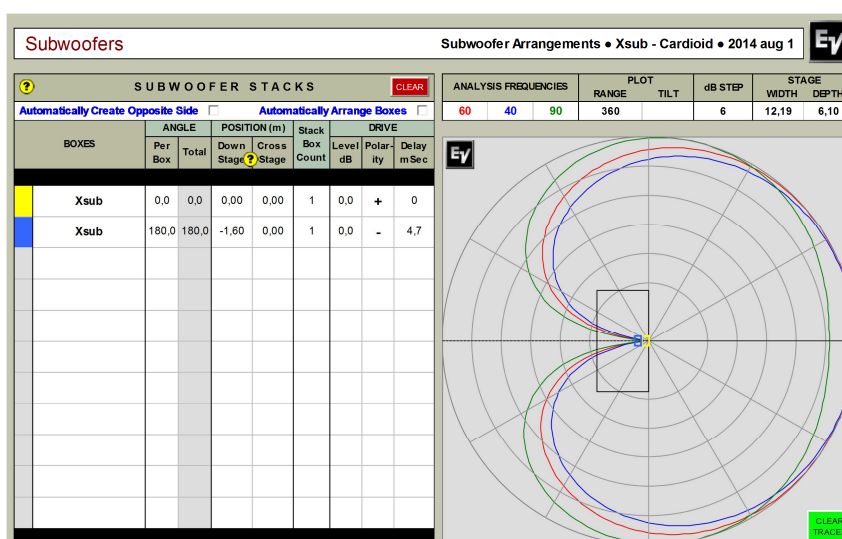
Subwoofers

Subwoofer Arrangements ● Xsub - Cardioid ● 2014 aug 1

EV

?

SUBWOOFER STACKS

CLEAR

Automatically Create Opposite Side

Automatically Arrange Boxes

| BOXES | ANGLE Per Box | ANGLE Total | POSITION (m) Down Stage | POSITION (m) Cross Stage | Stack Box Count | DRIVE Level dB | DRIVE Polar-ity | DRIVE Delay mSec |
|---|---|---|---|---|---|---|---|---|
| Xsub | 0,0 | 0,0 | 0,00 | 0,00 | 1 | 0,0 | + | 0 |
| Xsub | 180,0 | 180,0 | -1,60 | 0,00 | 1 | 0,0 | - | 4,7 |

?

| ANALYSIS FREQUENCIES | | | PLOT RANGE | PLOT TILT | dB STEP | STAGE WIDTH | STAGE DEPTH |
|---|---|---|---|---|---|---|---|
| 60 | 40 | 90 | 360 | | 6 | 12,19 | 6,10 |

EV

CLEAR TRACE